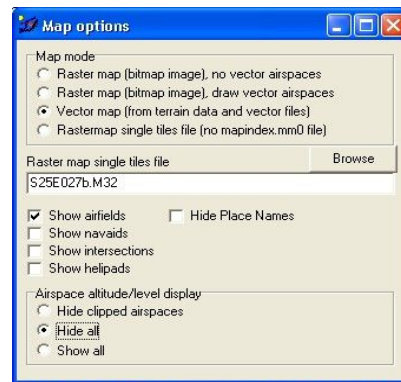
Map options

Map mode
Raster map (bitmap image), no vector airspaces
Raster map (bitmap image), draw vector airspaces
Vector map (from terrain data and vector files)
Rastermap single tiles file (no mapindex.mm0 file)

Raster map single tiles file
Browse
S25E027b.M32

Show airfields
Hide Place Names
Show navaids
Show intersections
Show helipads

Airspace altitude/level display
Hide clipped airspaces
Hide all
Show all